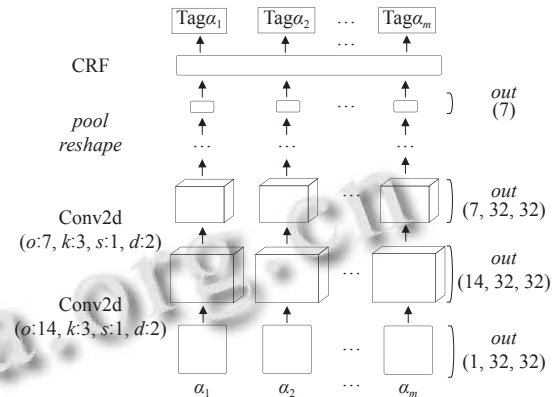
Tag$\alpha_1$ Tag$\alpha_2$ … Tag$\alpha_m$

…

CRF

pool
reshape

…

out
(7)

Conv2d
($o$:7, $k$:3, $s$:1, $d$:2)

out
(7, 32, 32)

Conv2d
($o$:14, $k$:3, $s$:1, $d$:2)

out
(14, 32, 32)

out
(1, 32, 32)

$\alpha_1$ $\alpha_2$ … $\alpha_m$